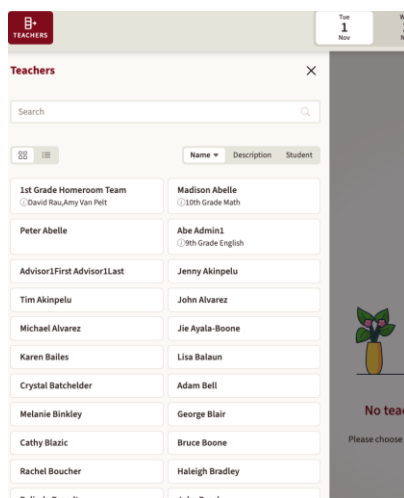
TEACHERS

Tue
1
Nov

Teachers

×

Search

Name ▾ Description Student

1st Grade Homeroom Team
ⓘDavid Rau,Amy Van Pelt

Madison Abelle
ⓘ10th Grade Math

Peter Abelle

Abe Admin1
ⓘ9th Grade English

Advisor1First Advisor1Last

Jenny Akinpelu

Tim Akinpelu

John Alvarez

Michael Alvarez

Jie Ayala-Boone

Karen Bailes

Lisa Balaun

Crystal Batchelder

Adam Bell

Melanie Binkley

George Blair

Cathy Blazic

Bruce Boone

Rachel Boucher

Haleigh Bradley

No tea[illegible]

Please choose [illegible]